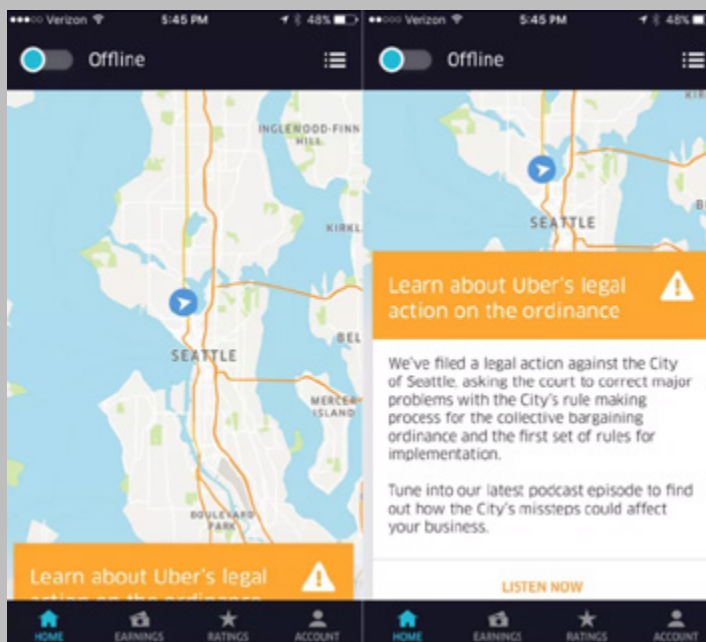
●●●○○ Verizon 5:45 PM 48%

Offline

INGLEWOOD-FINN HILL

KIRKL

BEL

SEATTLE

MERCER ISLAND

BOULEVARD PARK

Learn about Uber's legal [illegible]

HOME EARNINGS RATINGS ACCOUNT

●●○○○ Verizon 5:45 PM 48%

Offline

KIR

SEATTLE

B

Learn about Uber's legal action on the ordinance

We've filed a legal action against the City of Seattle, asking the court to correct major problems with the City's rule making process for the collective bargaining ordinance and the first set of rules for implementation.

Tune into our latest podcast episode to find out how the City's missteps could affect your business.

LISTEN NOW

HOME EARNINGS RATINGS ACCOUNT